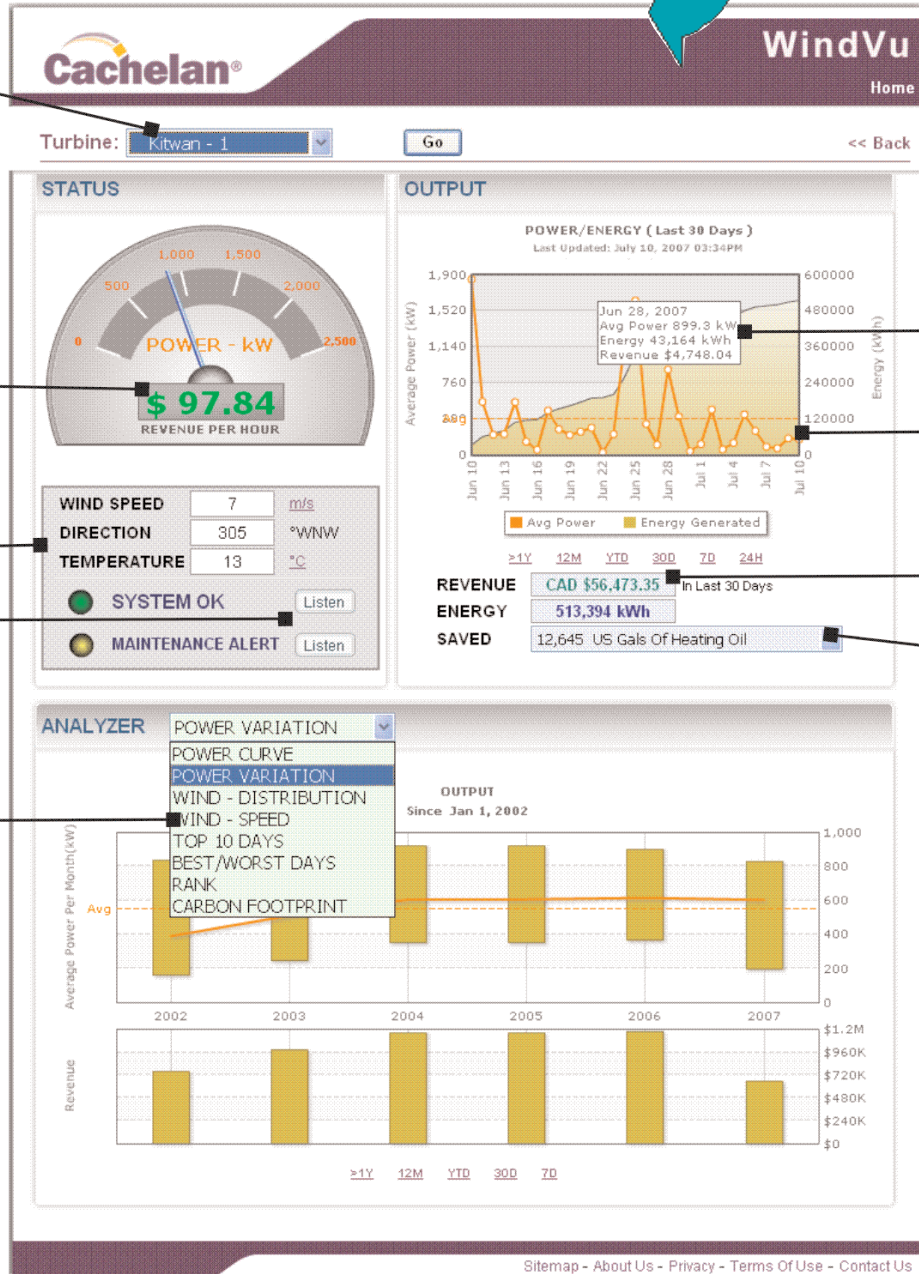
Cachelan®

WindVu

Home

Turbine: Kitwan - 1

Go

<< Back

STATUS

0
500
1,000
1,500
2,000
2,500

POWER - kW

$ 97.84

REVENUE PER HOUR

WIND SPEED 7 m/s
DIRECTION 305 °WNW
TEMPERATURE 13 °C

SYSTEM OK Listen

MAINTENANCE ALERT Listen

OUTPUT

POWER/ENERGY ( Last 30 Days )
Last Updated: July 10, 2007 03:34PM

1,900
1,520
1,140
760
380
0

Average Power (kW)

600000
480000
360000
240000
120000
0

Energy (kWh)

Jun 28, 2007
Avg Power 899.3 kW
Energy 43,164 kWh
Revenue $4,748.04

Jun 10
Jun 13
Jun 16
Jun 19
Jun 22
Jun 25
Jun 28
Jul 1
Jul 4
Jul 7
Jul 10

Avg Power
Energy Generated

>1Y 12M YTD 30D 7D 24H

REVENUE CAD $56,473.35 In Last 30 Days

ENERGY 513,394 kWh

SAVED 12,645 US Gals Of Heating Oil

ANALYZER

POWER VARIATION

POWER CURVE
POWER VARIATION
WIND - DISTRIBUTION
WIND - SPEED
TOP 10 DAYS
BEST/WORST DAYS
RANK
CARBON FOOTPRINT

OUTPUT
Since Jan 1, 2002

Average Power Per Month(kW)

Avg

1,000
800
600
400
200
0

2002
2003
2004
2005
2006
2007

Revenue

$1.2M
$960K
$720K
$480K
$240K
$0

>1Y 12M YTD 30D 7D

Sitemap - About Us - Privacy - Terms Of Use - Contact Us